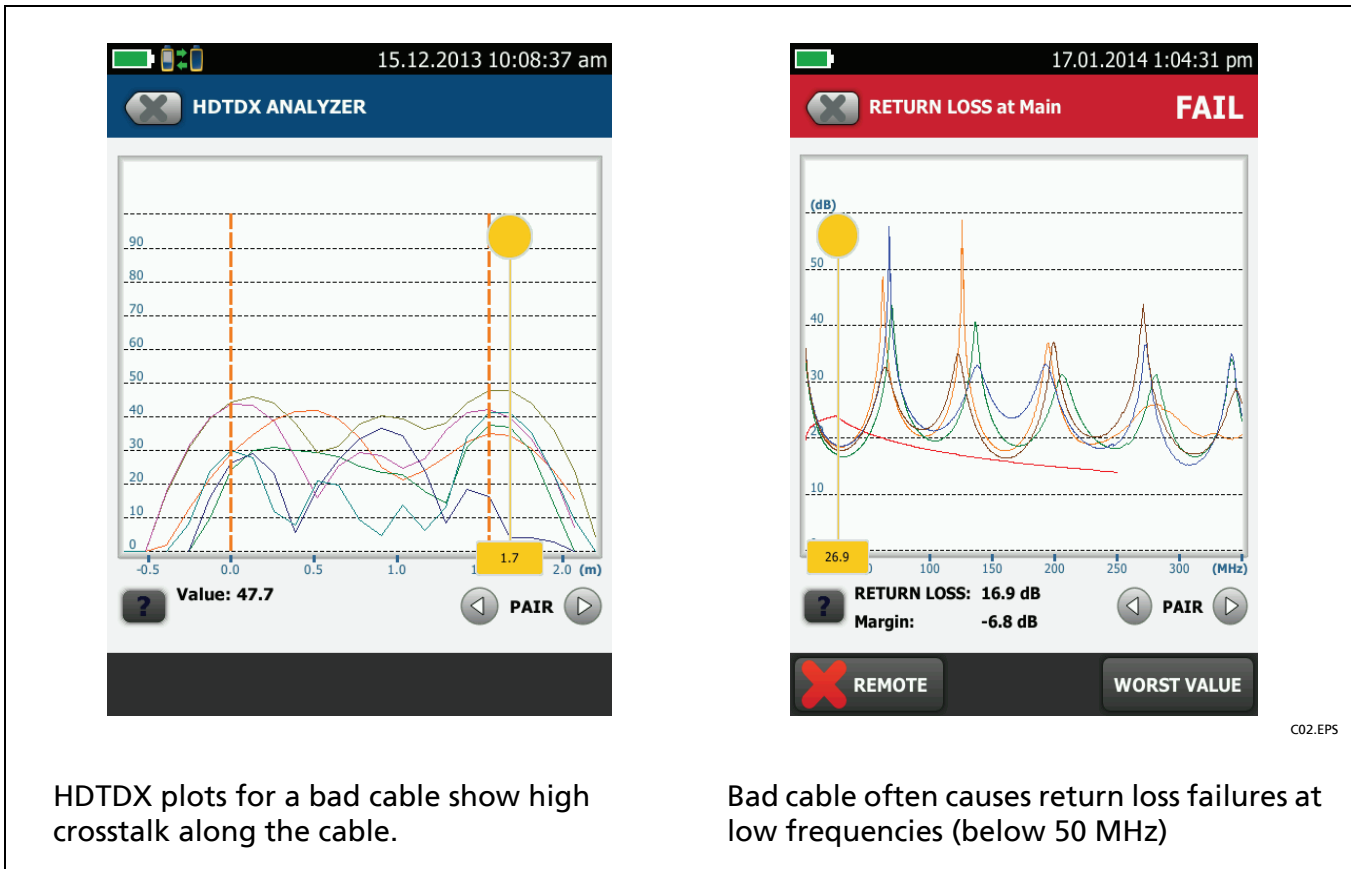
15.12.2013 10:08:37 am

HDTDX ANALYZER

90
80
70
60
50
40
30
20
10
0

-0.5
0.0
0.5
1.0
1.7
2.0 (m)

?
Value: 47.7
PAIR

17.01.2014 1:04:31 pm

RETURN LOSS at Main
FAIL

(dB)
50
40
30
10

26.9
100
150
200
250
300 (MHz)

?
RETURN LOSS: 16.9 dB
Margin: -6.8 dB
PAIR

REMOTE
WORST VALUE

C02.EPS

HDTDX plots for a bad cable show high crosstalk along the cable.

Bad cable often causes return loss failures at low frequencies (below 50 MHz)